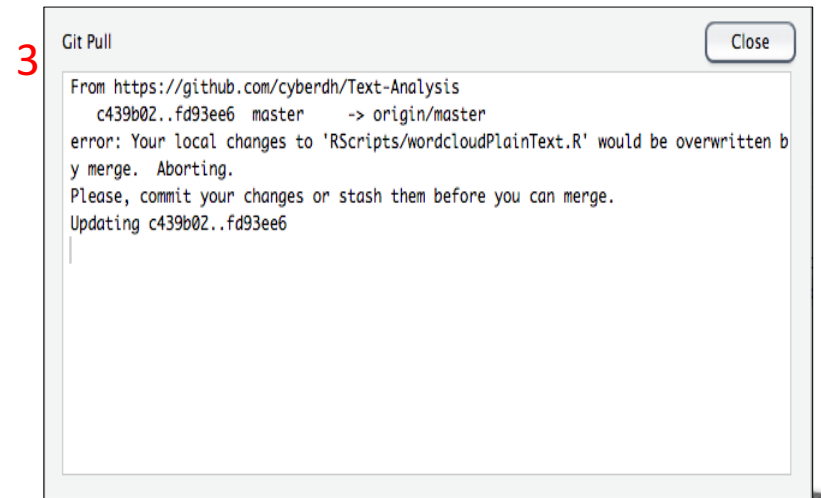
3

Git Pull

Close

From https://github.com/cyberdh/Text-Analysis
c439b02..fd93ee6 master -> origin/master
error: Your local changes to 'RScripts/wordcloudPlainText.R' would be overwritten by merge. Aborting.
Please, commit your changes or stash them before you can merge.
Updating c439b02..fd93ee6